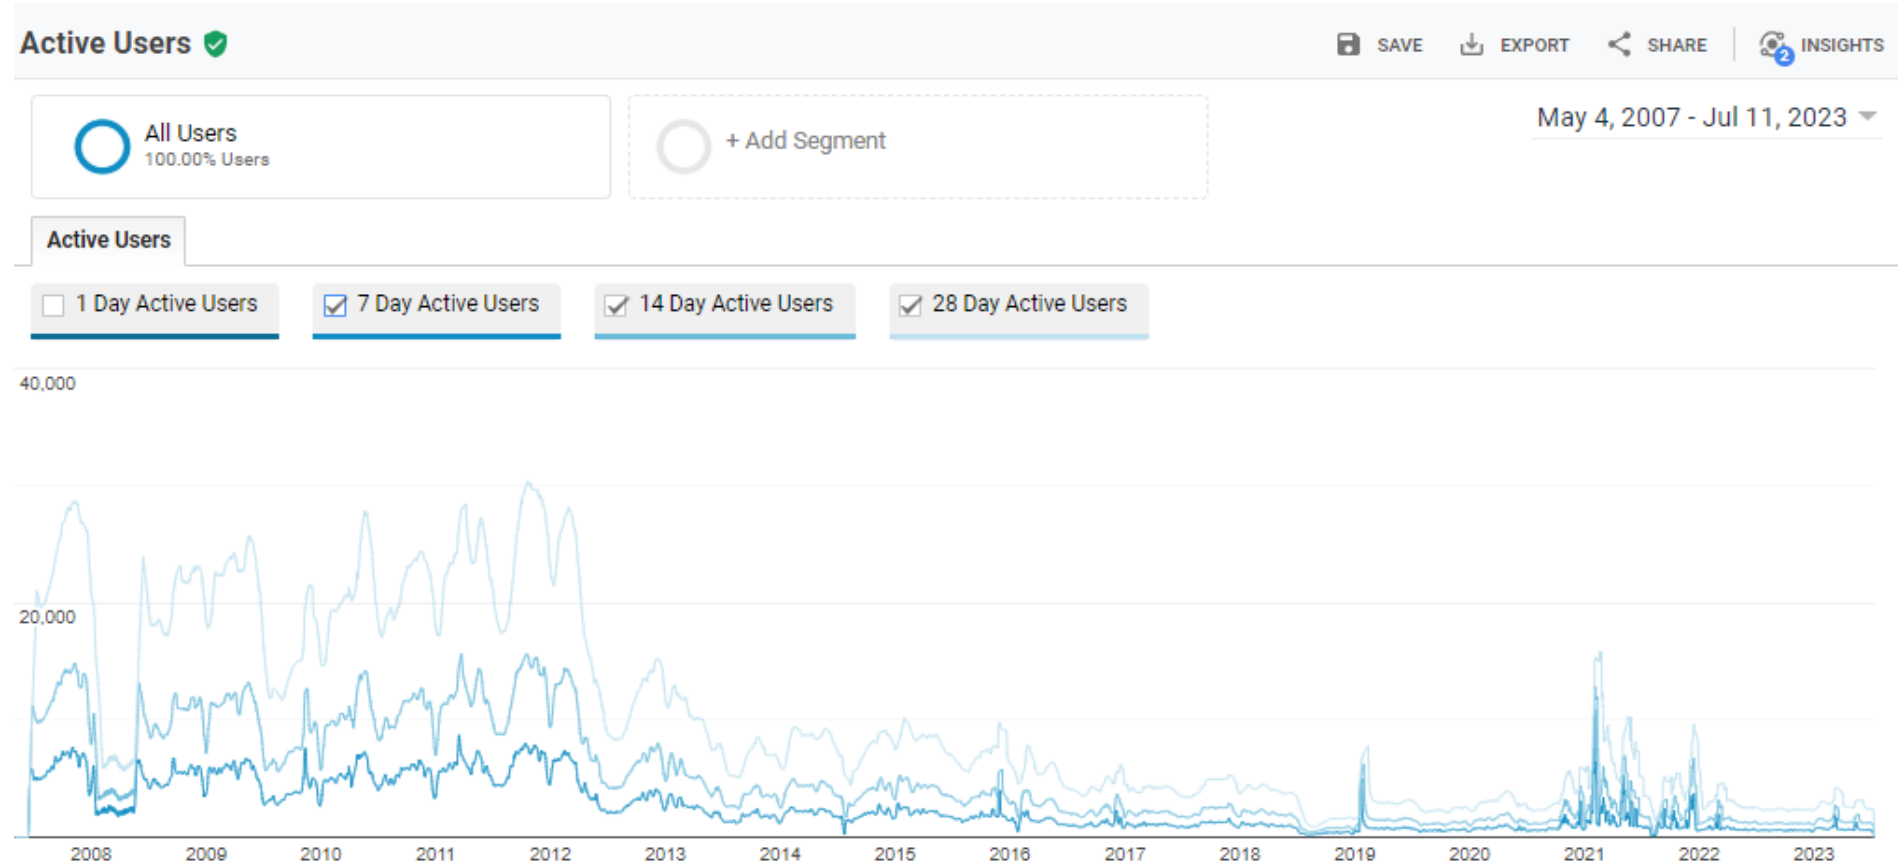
Active Users

SAVE EXPORT SHARE INSIGHTS 2

All Users
100.00% Users

+ Add Segment

May 4, 2007 - Jul 11, 2023

Active Users

1 Day Active Users
7 Day Active Users
14 Day Active Users
28 Day Active Users

40,000
20,000

2008 2009 2010 2011 2012 2013 2014 2015 2016 2017 2018 2019 2020 2021 2022 2023